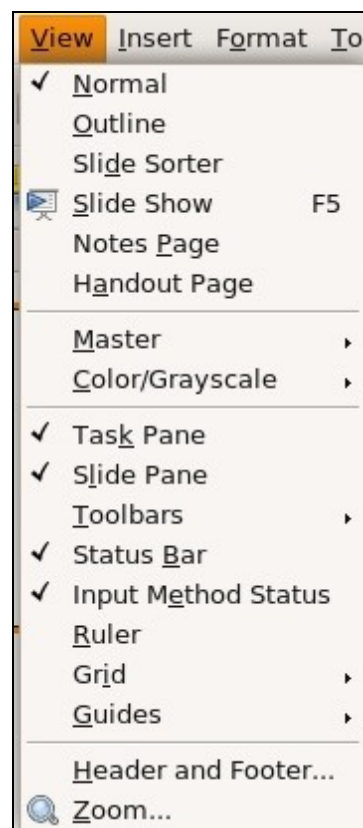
View Insert Format To
✓ Normal
Outline
Slide Sorter
Slide Show F5
Notes Page
Handout Page
Master
Color/Grayscale
✓ Task Pane
✓ Slide Pane
Toolbars
✓ Status Bar
✓ Input Method Status
Ruler
Grid
Guides
Header and Footer...
Zoom...